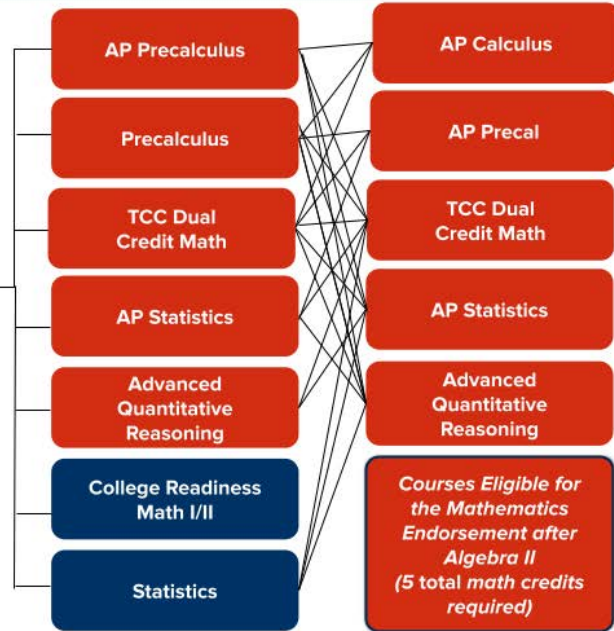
AP Precalculus

Precalculus

TCC Dual Credit Math

AP Statistics

Advanced Quantitative Reasoning

College Readiness Math I/II

Statistics

AP Calculus

AP Precal

TCC Dual Credit Math

AP Statistics

Advanced Quantitative Reasoning

*Courses Eligible for the Mathematics Endorsement after Algebra II (5 total math credits required)*